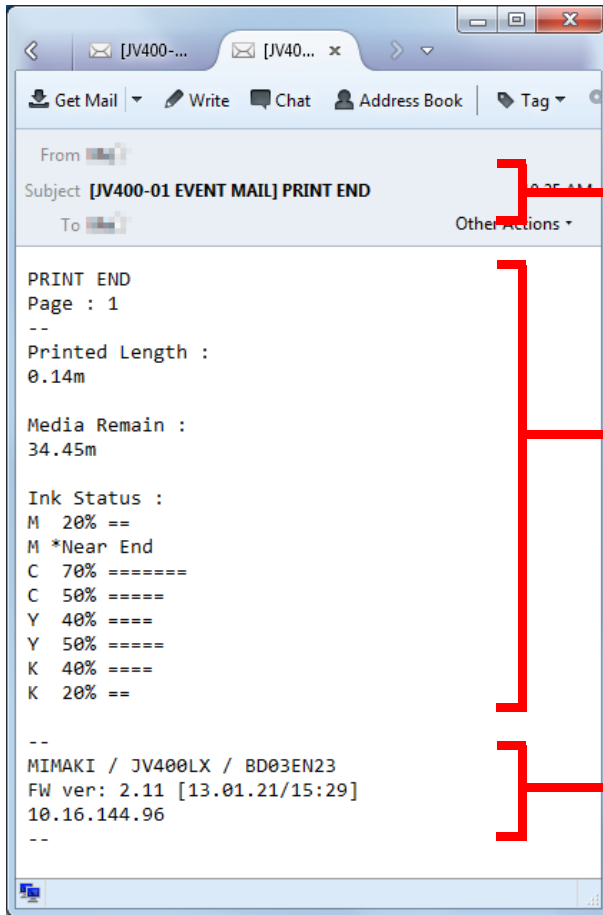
[JV400-... [JV40... ×

Get Mail Write Chat Address Book Tag

From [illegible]
Subject [JV400-01 EVENT MAIL] PRINT END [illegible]
To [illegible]
Other Actions

PRINT END
Page : 1
--
Printed Length :
0.14m

Media Remain :
34.45m

Ink Status :
M 20% ==
M *Near End
C 70% =======
C 50% =====
Y 40% ====
Y 50% =====
K 40% ====
K 20% ==

--
MIMAKI / JV400LX / BD03EN23
FW ver: 2.11 [13.01.21/15:29]
10.16.144.96
--